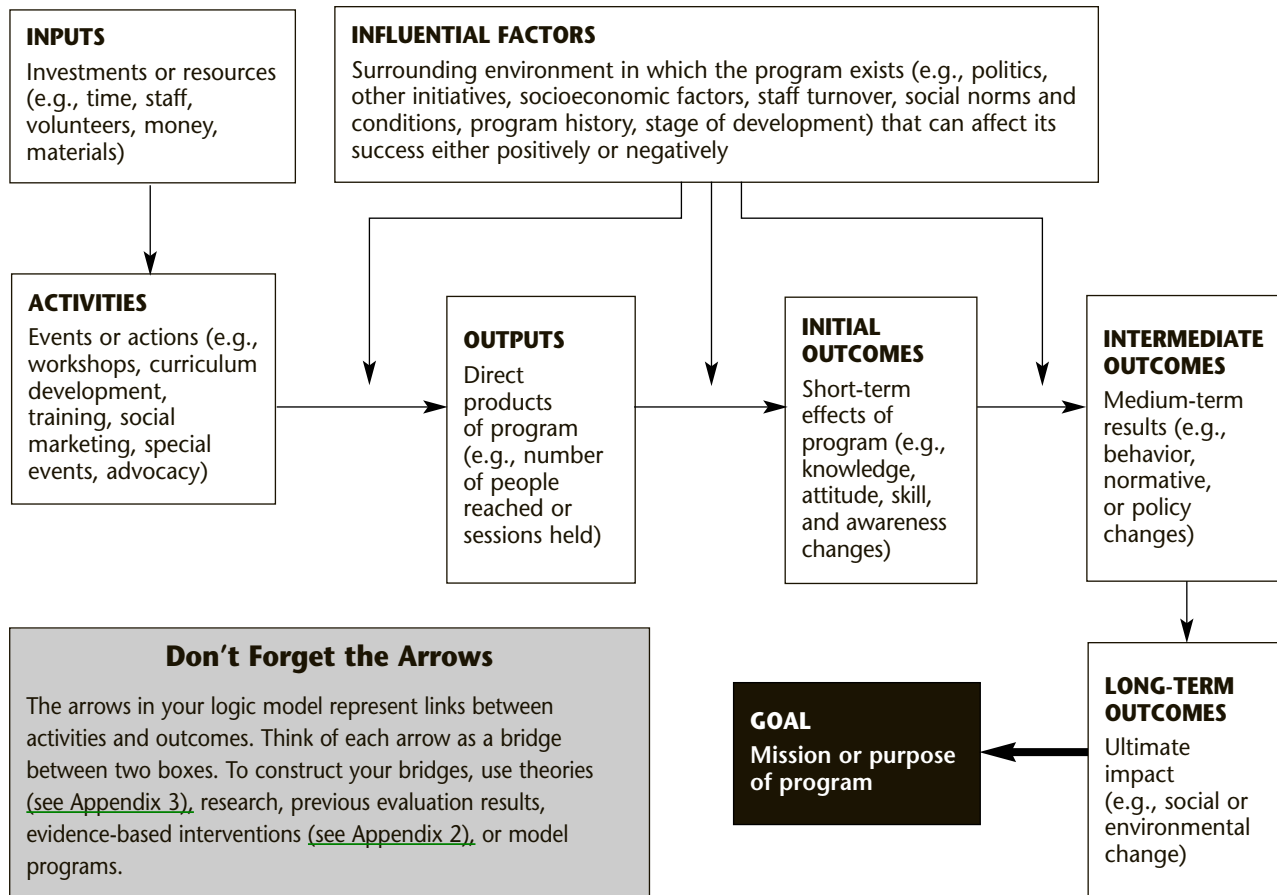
**INPUTS**
Investments or resources (e.g., time, staff, volunteers, money, materials)

**INFLUENTIAL FACTORS**
Surrounding environment in which the program exists (e.g., politics, other initiatives, socioeconomic factors, staff turnover, social norms and conditions, program history, stage of development) that can affect its success either positively or negatively

**ACTIVITIES**
Events or actions (e.g., workshops, curriculum development, training, social marketing, special events, advocacy)

**OUTPUTS**
Direct products of program (e.g., number of people reached or sessions held)

**INITIAL OUTCOMES**
Short-term effects of program (e.g., knowledge, attitude, skill, and awareness changes)

**INTERMEDIATE OUTCOMES**
Medium-term results (e.g., behavior, normative, or policy changes)

**Don't Forget the Arrows**

The arrows in your logic model represent links between activities and outcomes. Think of each arrow as a bridge between two boxes. To construct your bridges, use theories (see Appendix 3), research, previous evaluation results, evidence-based interventions (see Appendix 2), or model programs.

**GOAL**
**Mission or purpose of program**

**LONG-TERM OUTCOMES**
Ultimate impact (e.g., social or environmental change)